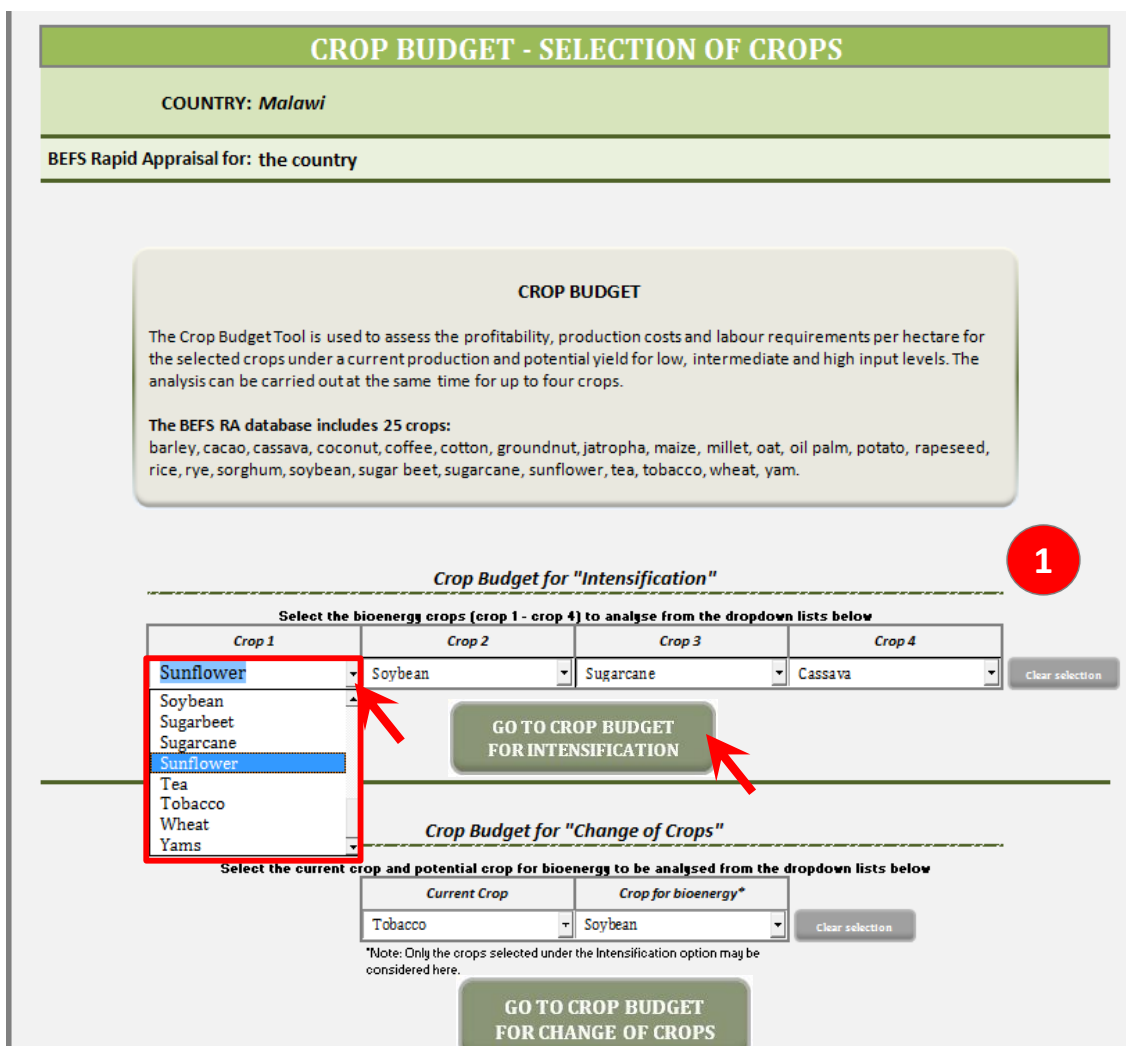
CROP BUDGET - SELECTION OF CROPS

COUNTRY: *Malawi*

BEFS Rapid Appraisal for: the country

CROP BUDGET

The Crop Budget Tool is used to assess the profitability, production costs and labour requirements per hectare for the selected crops under a current production and potential yield for low, intermediate and high input levels. The analysis can be carried out at the same time for up to four crops.

The BEFS RA database includes 25 crops:
barley, cacao, cassava, coconut, coffee, cotton, groundnut, jatropha, maize, millet, oat, oil palm, potato, rapeseed, rice, rye, sorghum, soybean, sugar beet, sugarcane, sunflower, tea, tobacco, wheat, yam.

1

Crop Budget for "Intensification"

Select the bioenergy crops (crop 1 - crop 4) to analyse from the dropdown lists below

| Crop 1 | Crop 2 | Crop 3 | Crop 4 |
|---|---|---|---|
| Sunflower | Soybean | Sugarcane | Cassava |

Clear selection

Soybean
Sugarbeet
Sugarcane
Sunflower
Tea
Tobacco
Wheat
Yams

GO TO CROP BUDGET FOR INTENSIFICATION

Crop Budget for "Change of Crops"

Select the current crop and potential crop for bioenergy to be analysed from the dropdown lists below

| Current Crop | Crop for bioenergy* |
|---|---|
| Tobacco | Soybean |

Clear selection

*Note: Only the crops selected under the Intensification option may be considered here.

GO TO CROP BUDGET FOR CHANGE OF CROPS